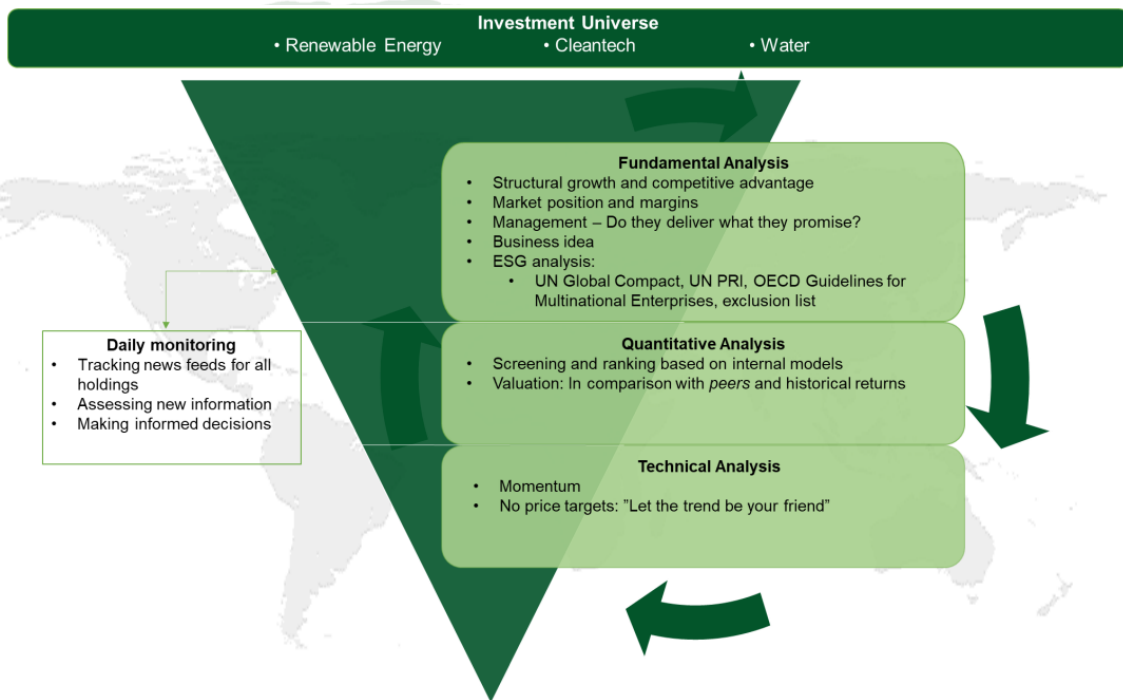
Investment Universe
• Renewable Energy • Cleantech • Water

Fundamental Analysis
- Structural growth and competitive advantage
- Market position and margins
- Management – Do they deliver what they promise?
- Business idea
- ESG analysis:
  - UN Global Compact, UN PRI, OECD Guidelines for Multinational Enterprises, exclusion list

Daily monitoring
- Tracking news feeds for all holdings
- Assessing new information
- Making informed decisions

Quantitative Analysis
- Screening and ranking based on internal models
- Valuation: In comparison with *peers* and historical returns

Technical Analysis
- Momentum
- No price targets: ”Let the trend be your friend”